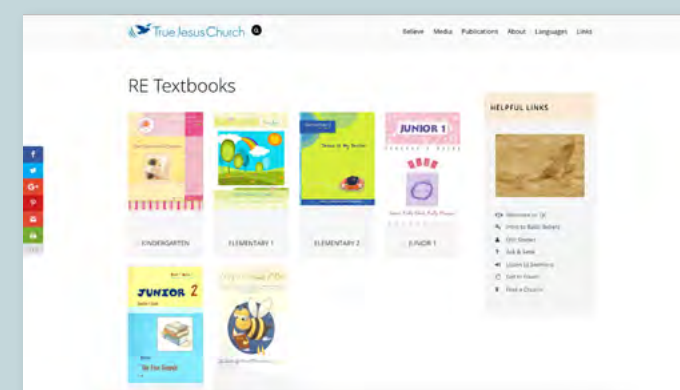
True Jesus Church

Believe Media Publications About Languages Links

RE Textbooks

JUNIOR 1

KINDERGARTEN

ELEMENTARY 1

ELEMENTARY 2

JUNIOR 1

JUNIOR 2

HELPFUL LINKS

Welcome to TJC

Intro to Basic Beliefs

TJC Doctrine

Ask & Seek

Listen to Sermons

Get in Touch

Find a Church